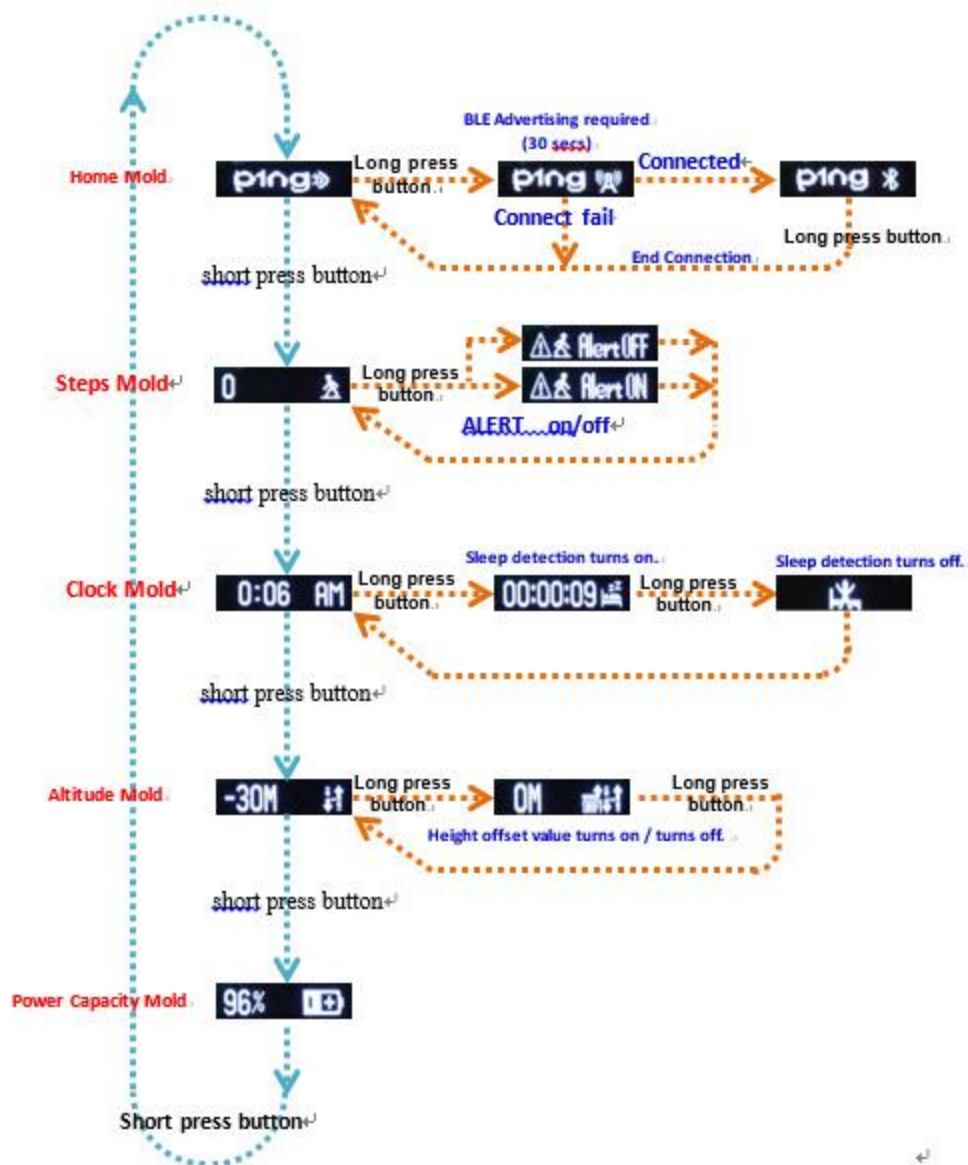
Home Mold

ping

Long press button

BLE Advertising required (30 secs)

ping

Connected

ping

Connect fail

Long press button

End Connection

short press button

Steps Mold

0

Long press button

Alert OFF

Alert ON

ALERT…on/off

short press button

Clock Mold

0:06 AM

Long press button

Sleep detection turns on.

00:00:09

Long press button

Sleep detection turns off.

short press button

Altitude Mold

-30M

Long press button

0M

Long press button

Height offset value turns on / turns off.

short press button

Power Capacity Mold

96%

Short press button